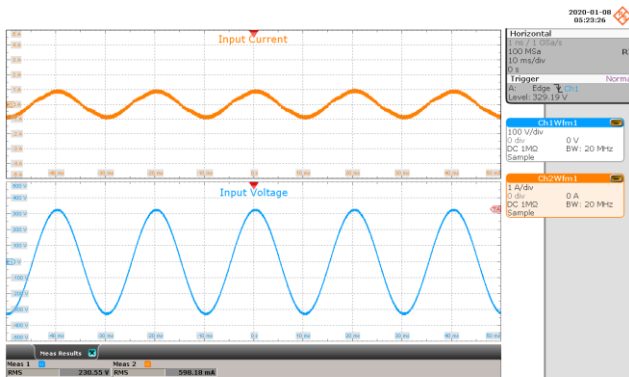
2020-01-08
05:23:26

Input Current

Input Voltage

Horizontal
1 ns / 1 GSa/s
100 MSa
10 ms/div
0 s

Trigger
Norma
A: Edge Ch1
Level: 329.19 V

Ch1Wfm1
100 V/div
0 div 0 V
DC 1MΩ BW: 20 MHz
Sample

Ch2Wfm1
1 A/div
0 div 0 A
DC 1MΩ BW: 20 MHz
Sample

400 V
300 V
200 V
100 V
0 V
-100 V
-200 V
-300 V
-400 V

-40 ms
-30 ms
-20 ms
-10 ms
0 s
10 ms
20 ms
30 ms
40 ms
50 ms

Meas Results

Meas 1 | Meas 2
RMS 238.55 V | RMS 598.18 mA